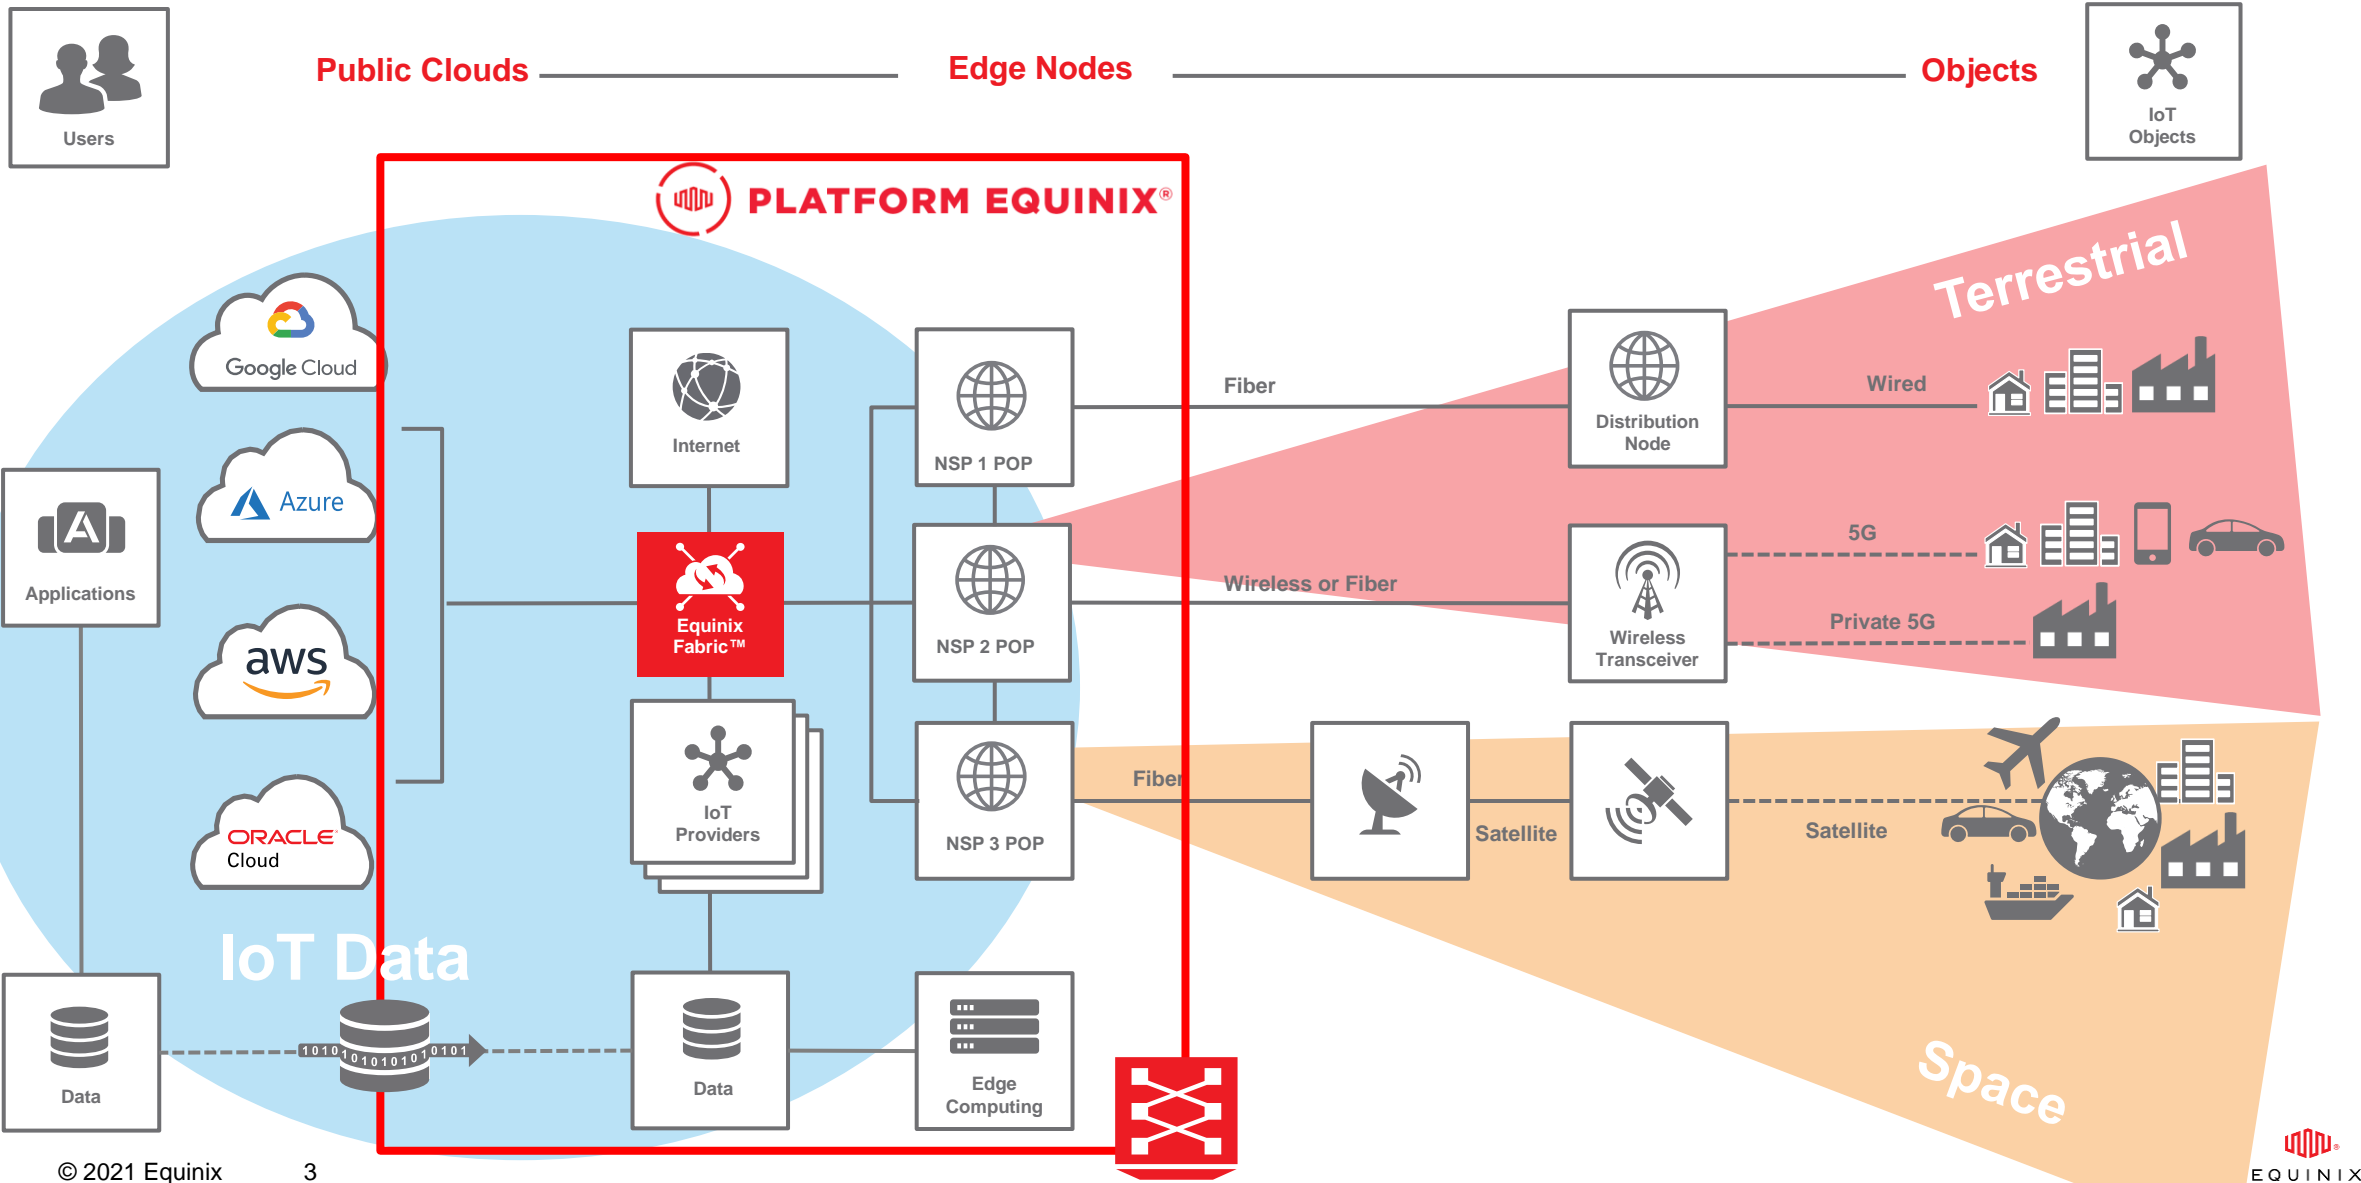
Users

Public Clouds

Edge Nodes

Objects

IoT Objects

PLATFORM EQUINIX®

Terrestrial

Google Cloud

Azure

aws

ORACLE Cloud

Applications

Internet

Equinix Fabric™

IoT Providers

NSP 1 POP

NSP 2 POP

NSP 3 POP

Fiber

Wireless or Fiber

Fiber

Distribution Node

Wired

5G

Wireless Transceiver

Private 5G

Satellite

Satellite

IoT Data

Data

1010 10101010 0101

Data

Edge Computing

Space

© 2021 Equinix 3

EQUINIX